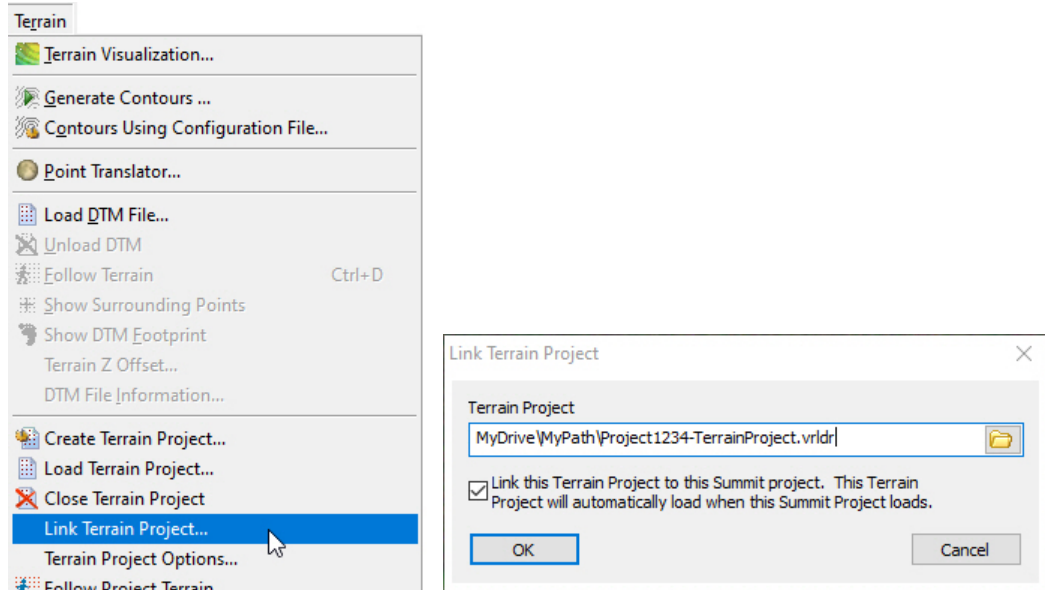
Terrain

Terrain Visualization...

Generate Contours ...

Contours Using Configuration File...

Point Translator...

Load DTM File...

Unload DTM

Follow Terrain Ctrl+D

Show Surrounding Points

Show DTM Footprint

Terrain Z Offset...

DTM File Information...

Create Terrain Project...

Load Terrain Project...

Close Terrain Project

Link Terrain Project...

Terrain Project Options...

Follow Project Terrain

Link Terrain Project

Terrain Project

MyDrive\MyPath\Project1234-TerrainProject.vrldr

Link this Terrain Project to this Summit project. This Terrain Project will automatically load when this Summit Project loads.

OK

Cancel